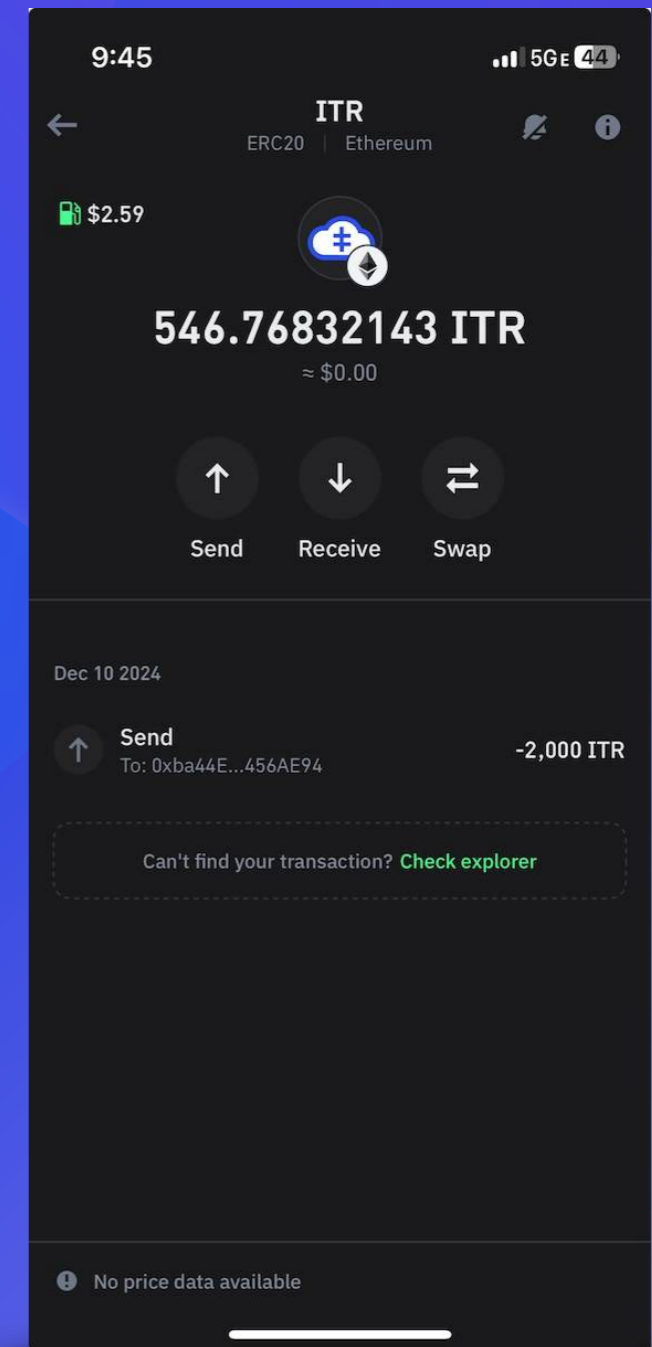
9:45

5GE 44

ITR

ERC20 | Ethereum

$2.59

546.76832143 ITR

≈ $0.00

Send

Receive

Swap

Dec 10 2024

Send

To: 0xba44E...456AE94

-2,000 ITR

Can't find your transaction? Check explorer

No price data available